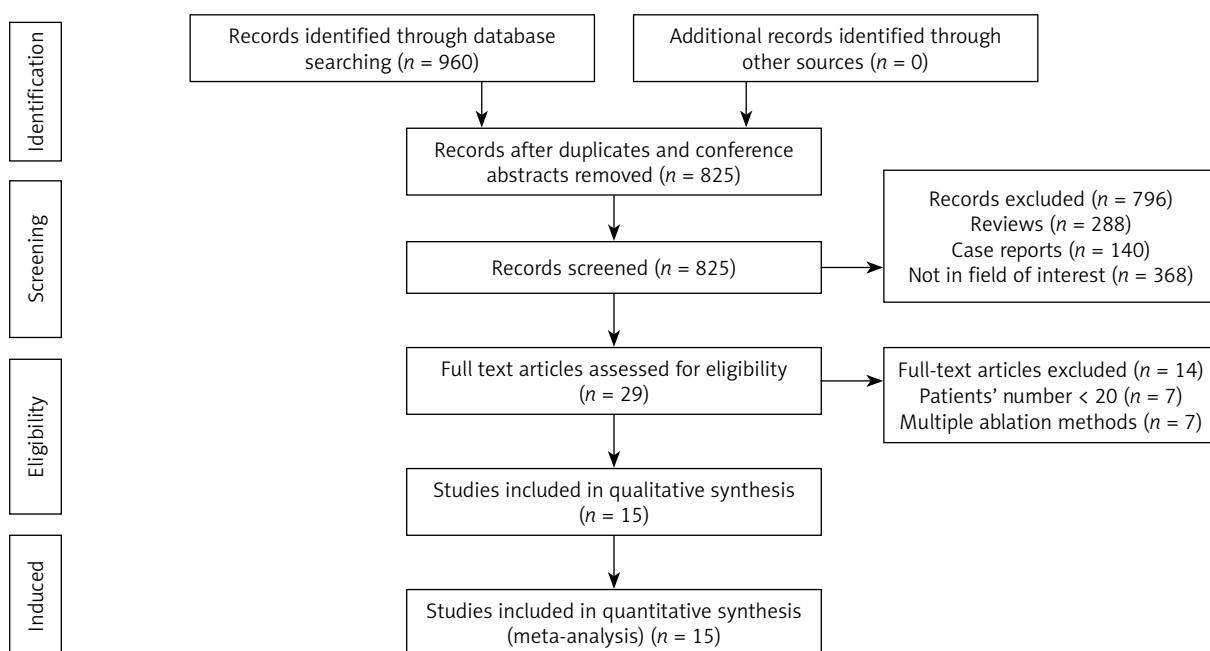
Identification

Records identified through database searching ($n$ = 960)

Additional records identified through other sources ($n$ = 0)

Records after duplicates and conference abstracts removed ($n$ = 825)

Screening

Records screened ($n$ = 825)

Records excluded ($n$ = 796)
Reviews ($n$ = 288)
Case reports ($n$ = 140)
Not in field of interest ($n$ = 368)

Eligibility

Full text articles assessed for eligibility ($n$ = 29)

Full-text articles excluded ($n$ = 14)
Patients' number < 20 ($n$ = 7)
Multiple ablation methods ($n$ = 7)

Studies included in qualitative synthesis ($n$ = 15)

Induced

Studies included in quantitative synthesis (meta-analysis) ($n$ = 15)